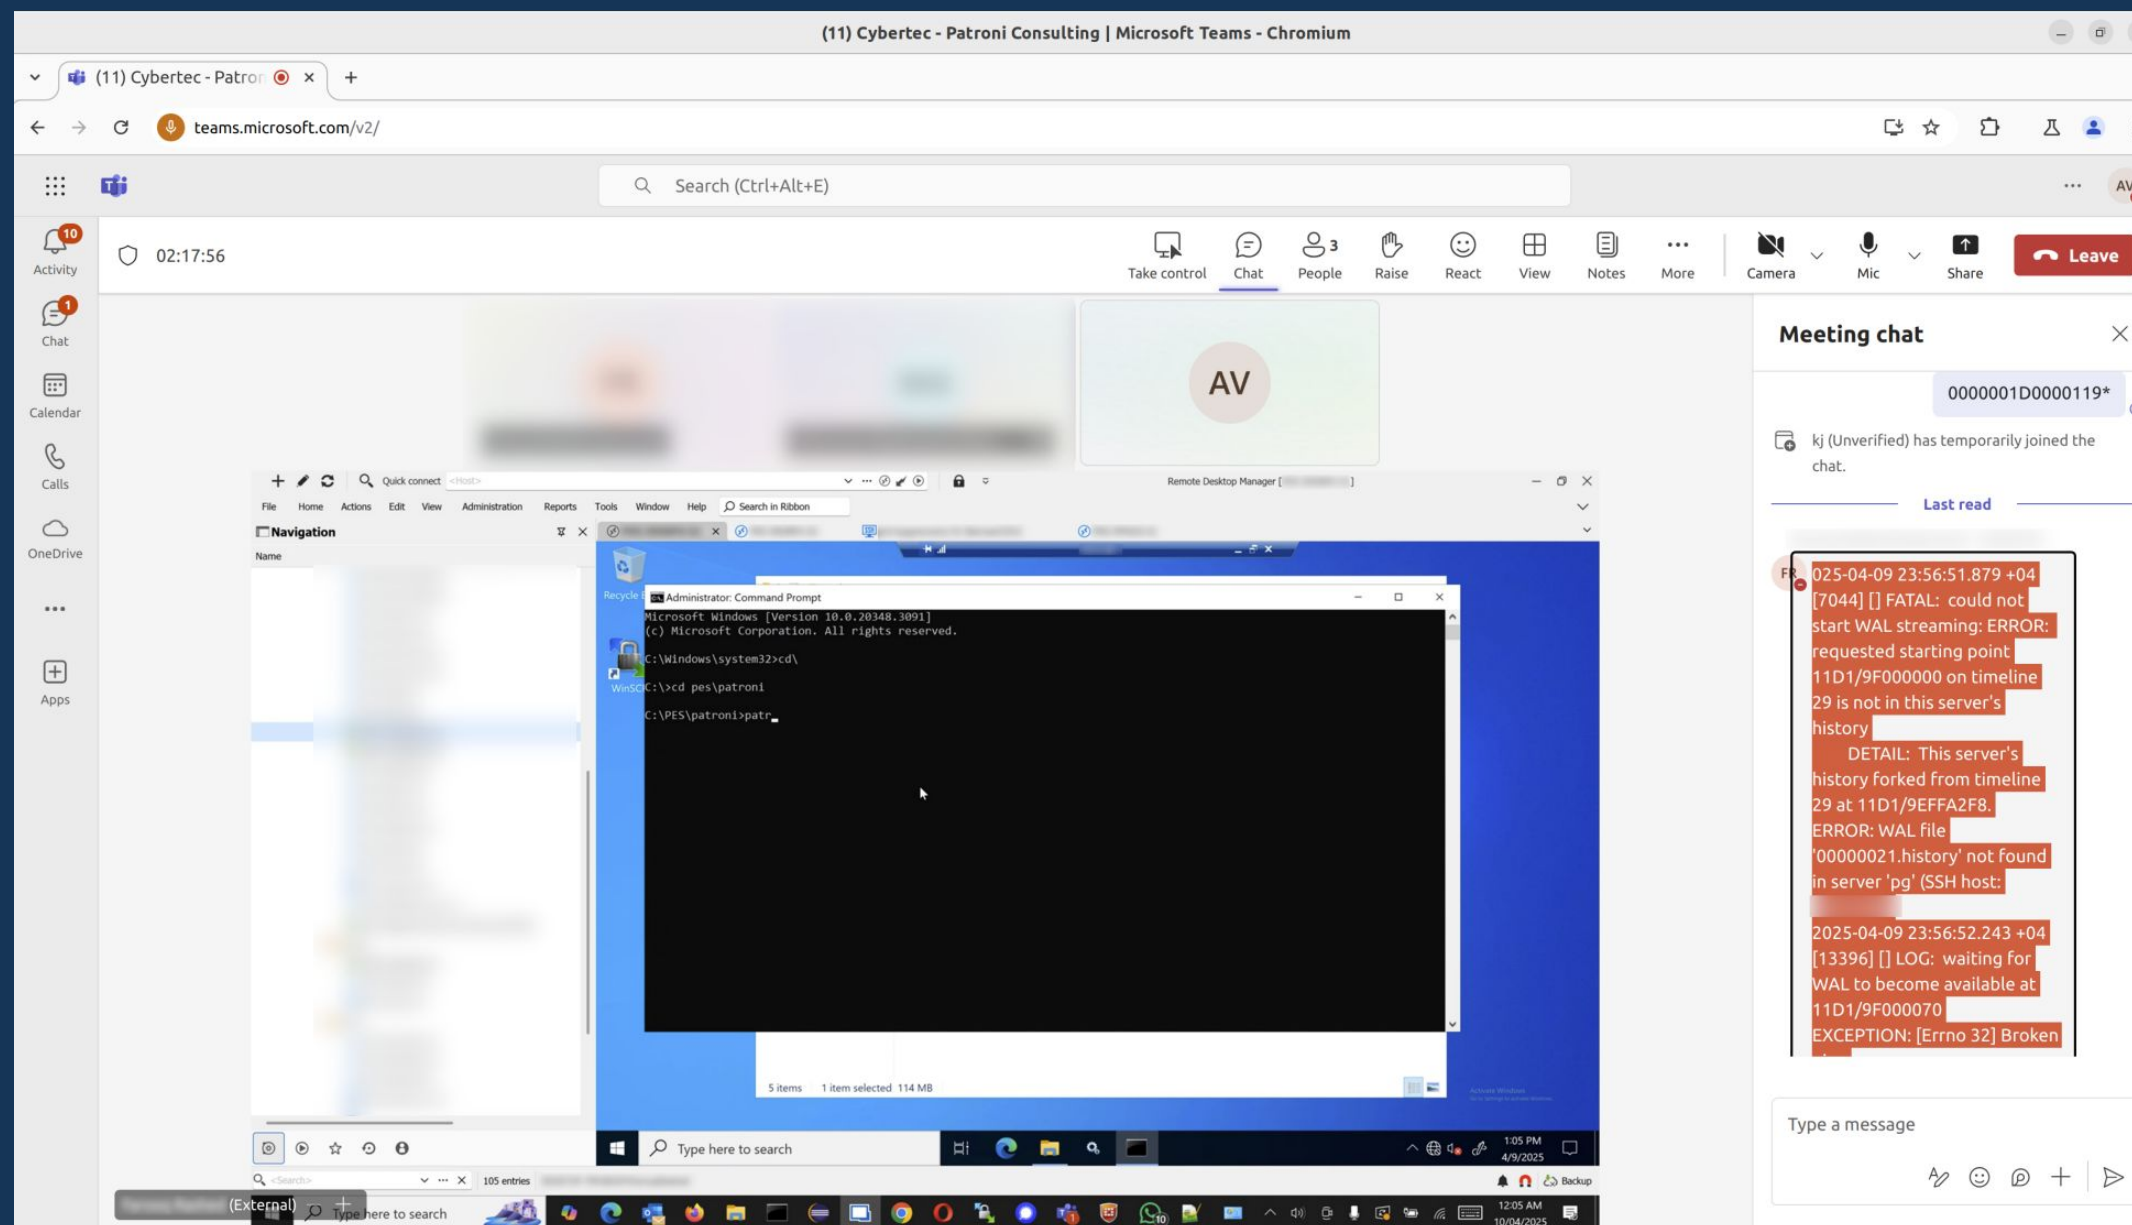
(11) Cybertec - Patroni Consulting | Microsoft Teams - Chromium

(11) Cybertec - Patror ×

teams.microsoft.com/v2/

Search (Ctrl+Alt+E)

AV

10
Activity

1
Chat

Calendar

Calls

OneDrive

...

Apps

02:17:56

Take control Chat 3 People Raise React View Notes More Camera Mic Share Leave

AV

Quick connect <Host>

Remote Desktop Manager [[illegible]]

File Home Actions Edit View Administration Reports Tools Window Help Search in Ribbon

Navigation

Name

Recycle Bin

WinSCP

Administrator: Command Prompt

Microsoft Windows [Version 10.0.20348.3091]
(c) Microsoft Corporation. All rights reserved.

C:\Windows\system32>cd\

C:\>cd pes\patroni

C:\PES\patroni>patr_

5 items 1 item selected 114 MB

Type here to search

1:05 PM
4/9/2025

<Search>

105 entries

Backup

(External)

Type here to search

12:05 AM
10/04/2025

Meeting chat

0000001D0000119*

kj (Unverified) has temporarily joined the chat.

Last read

FR

025-04-09 23:56:51.879 +04 [7044] [] FATAL: could not start WAL streaming: ERROR: requested starting point 11D1/9F000000 on timeline 29 is not in this server's history
DETAIL: This server's history forked from timeline 29 at 11D1/9EFFA2F8.
ERROR: WAL file '00000021.history' not found in server 'pg' (SSH host: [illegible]

2025-04-09 23:56:52.243 +04 [13396] [] LOG: waiting for WAL to become available at 11D1/9F000070
EXCEPTION: [Errno 32] Broken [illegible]

Type a message